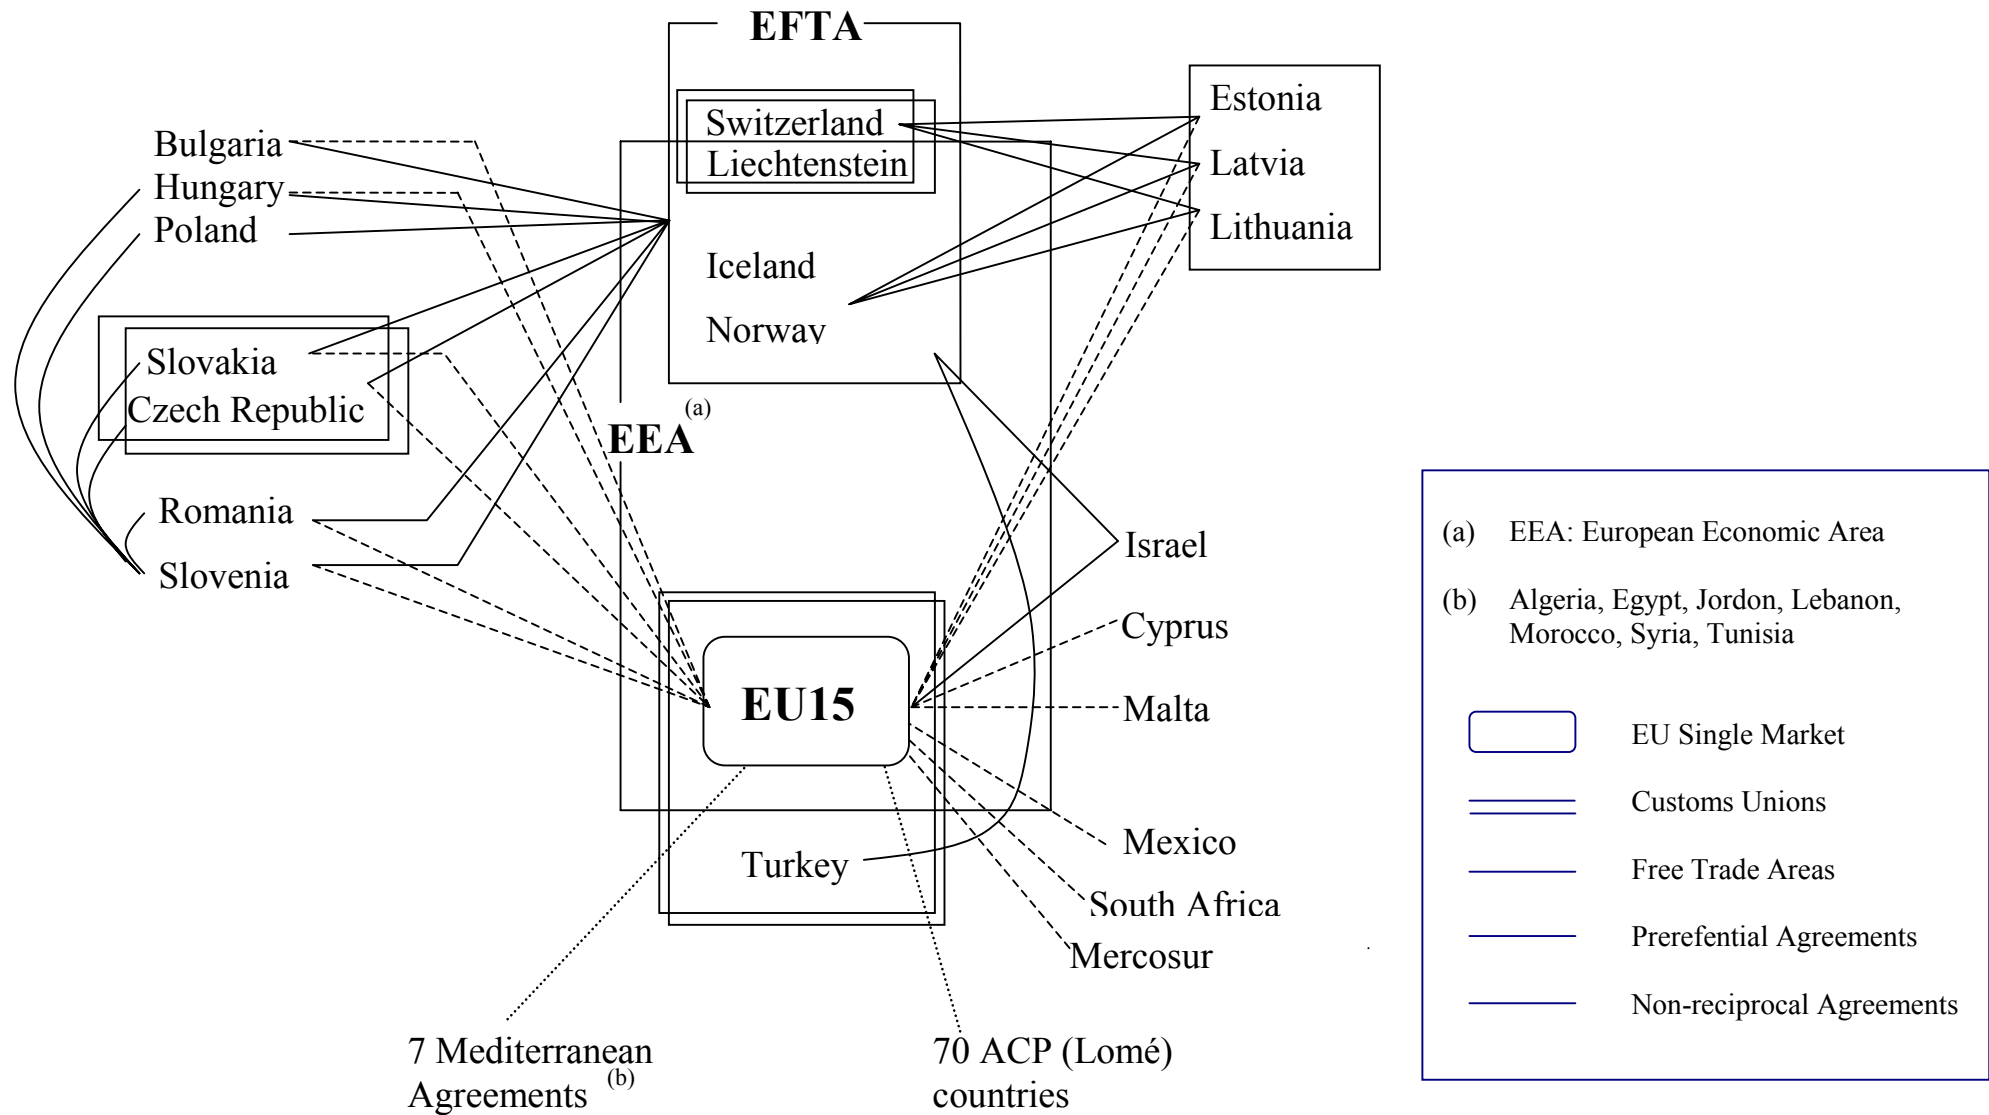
EFTA

Switzerland
Liechtenstein

Iceland
Norway

Estonia
Latvia
Lithuania

Bulgaria
Hungary
Poland

Slovakia
Czech Republic

EEA$^{(a)}$

Romania
Slovenia

Israel
Cyprus
Malta
Mexico
South Africa
Mercosur

EU15

Turkey

7 Mediterranean Agreements $^{(b)}$

70 ACP (Lomé) countries

(a) EEA: European Economic Area

(b) Algeria, Egypt, Jordon, Lebanon, Morocco, Syria, Tunisia

EU Single Market
Customs Unions
Free Trade Areas
Prerefential Agreements
Non-reciprocal Agreements